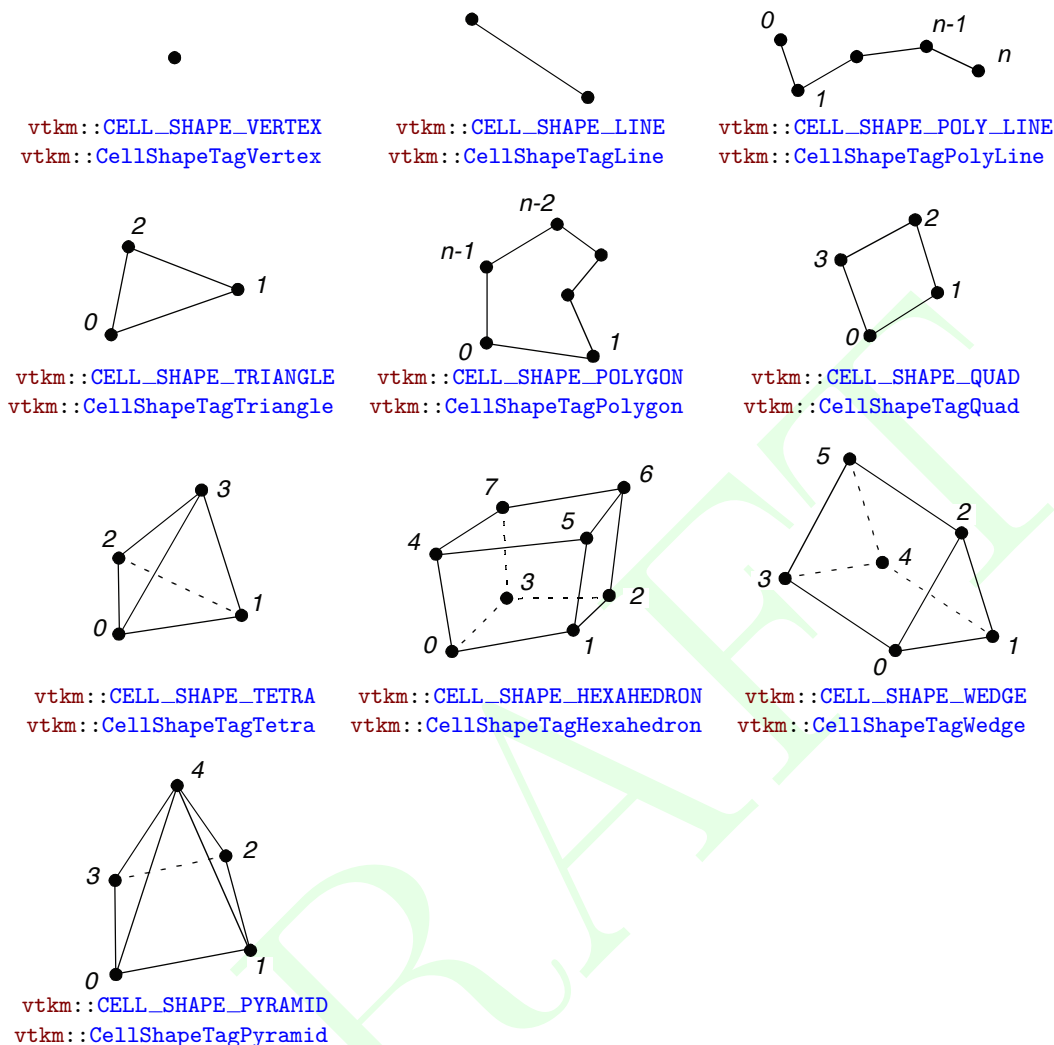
vtkm::CELL_SHAPE_VERTEX
vtkm::CellShapeTagVertex

vtkm::CELL_SHAPE_LINE
vtkm::CellShapeTagLine

0 1 n-1 n
vtkm::CELL_SHAPE_POLY_LINE
vtkm::CellShapeTagPolyLine

2 1 0
vtkm::CELL_SHAPE_TRIANGLE
vtkm::CellShapeTagTriangle

n-2 n-1 0 1
vtkm::CELL_SHAPE_POLYGON
vtkm::CellShapeTagPolygon

2 3 1 0
vtkm::CELL_SHAPE_QUAD
vtkm::CellShapeTagQuad

3 2 1 0
vtkm::CELL_SHAPE_TETRA
vtkm::CellShapeTagTetra

7 6 5 4 3 2 0 1
vtkm::CELL_SHAPE_HEXAHEDRON
vtkm::CellShapeTagHexahedron

5 2 4 3 1 0
vtkm::CELL_SHAPE_WEDGE
vtkm::CellShapeTagWedge

4 2 3 1 0
vtkm::CELL_SHAPE_PYRAMID
vtkm::CellShapeTagPyramid

DRAFT